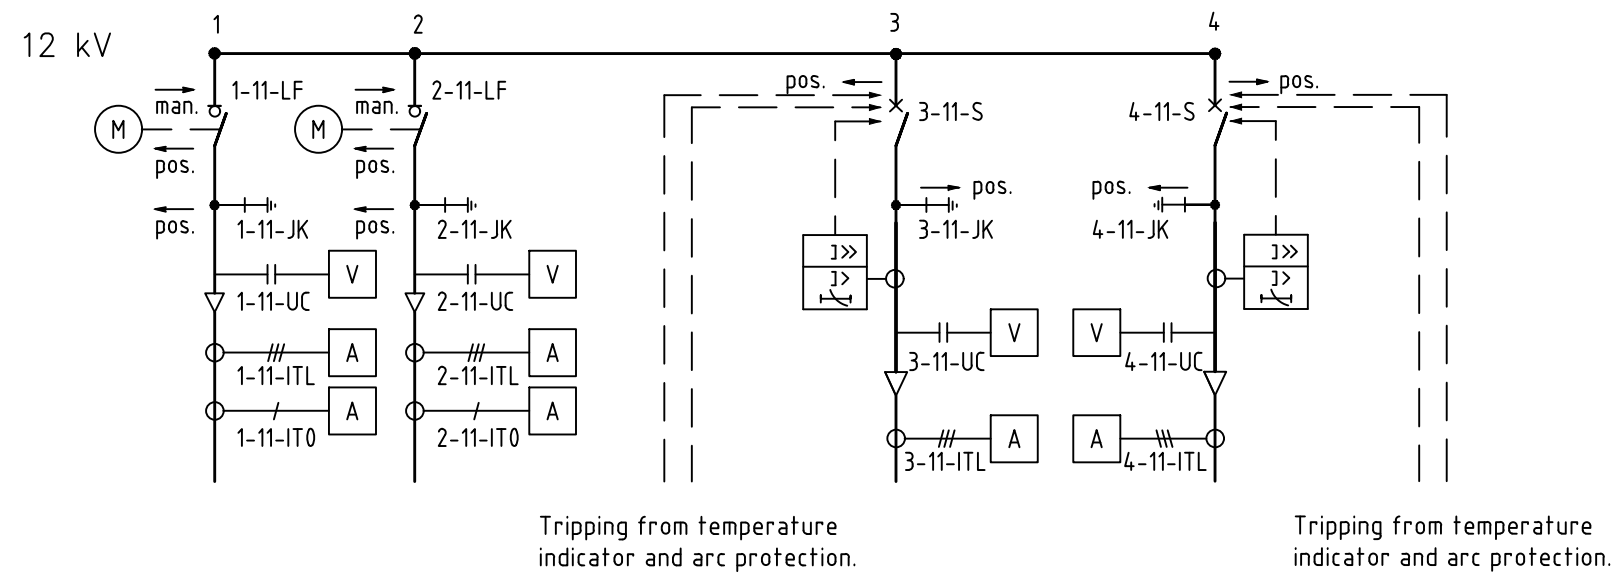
12 kV

1
man.
1-11-LF
M
pos.
pos.
1-11-JK
V
1-11-UC
A
1-11-ITL
A
1-11-IT0

2
man.
2-11-LF
M
pos.
pos.
2-11-JK
V
2-11-UC
A
2-11-ITL
A
2-11-IT0

3
pos.
3-11-S
pos.
3-11-JK
I>>
I>
V
3-11-UC
A
3-11-ITL

4
pos.
4-11-S
pos.
4-11-JK
I>>
I>
V
4-11-UC
A
4-11-ITL

Tripping from temperature indicator and arc protection.

Tripping from temperature indicator and arc protection.